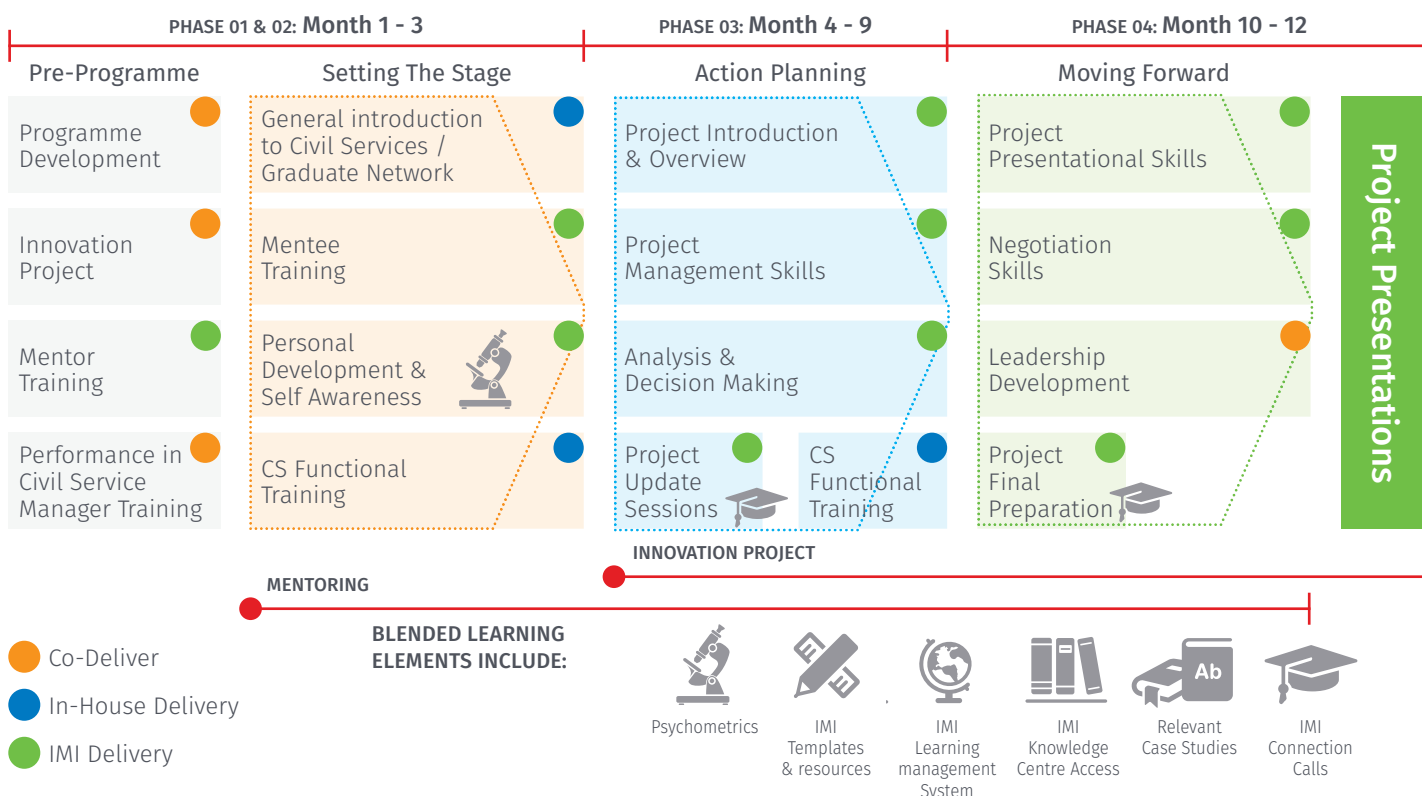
PHASE 01 & 02: Month 1 - 3

PHASE 03: Month 4 - 9

PHASE 04: Month 10 - 12

Pre-Programme

Programme Development

Innovation Project

Mentor Training

Performance in Civil Service Manager Training

Setting The Stage

General introduction to Civil Services / Graduate Network

Mentee Training

Personal Development & Self Awareness

CS Functional Training

Action Planning

Project Introduction & Overview

Project Management Skills

Analysis & Decision Making

Project Update Sessions

CS Functional Training

Moving Forward

Project Presentational Skills

Negotiation Skills

Leadership Development

Project Final Preparation

Project Presentations

INNOVATION PROJECT

MENTORING

BLENDED LEARNING ELEMENTS INCLUDE:

Psychometrics

IMI Templates & resources

IMI Learning management System

IMI Knowledge Centre Access

Ab

Relevant Case Studies

IMI Connection Calls

Co-Deliver

In-House Delivery

IMI Delivery